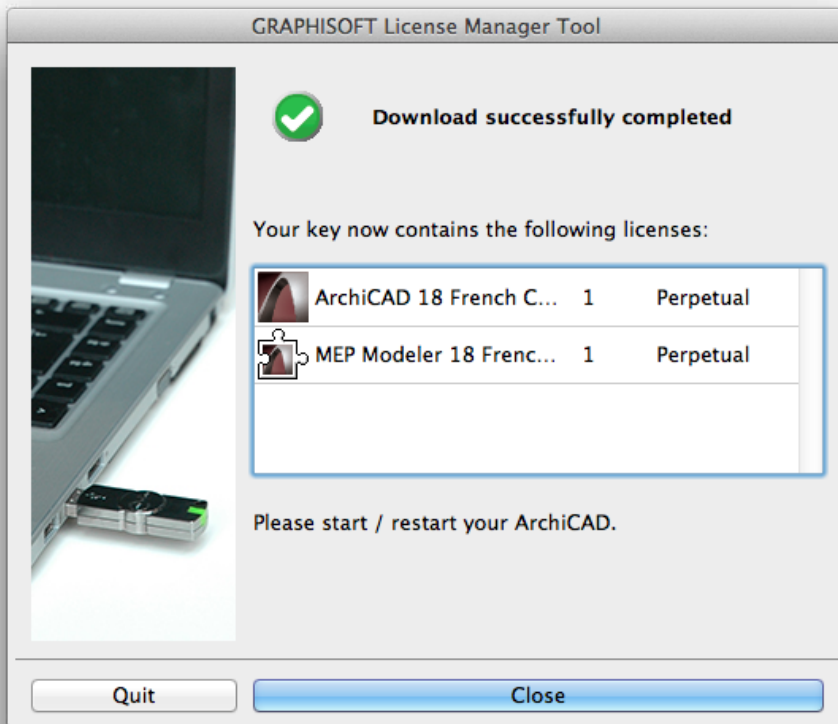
GRAPHISOFT License Manager Tool

Download successfully completed

Your key now contains the following licenses:

| ArchiCAD 18 French C... | 1 | Perpetual |
|---|---|---|
| MEP Modeler 18 Frenc... | 1 | Perpetual |

Please start / restart your ArchiCAD.

Quit

Close